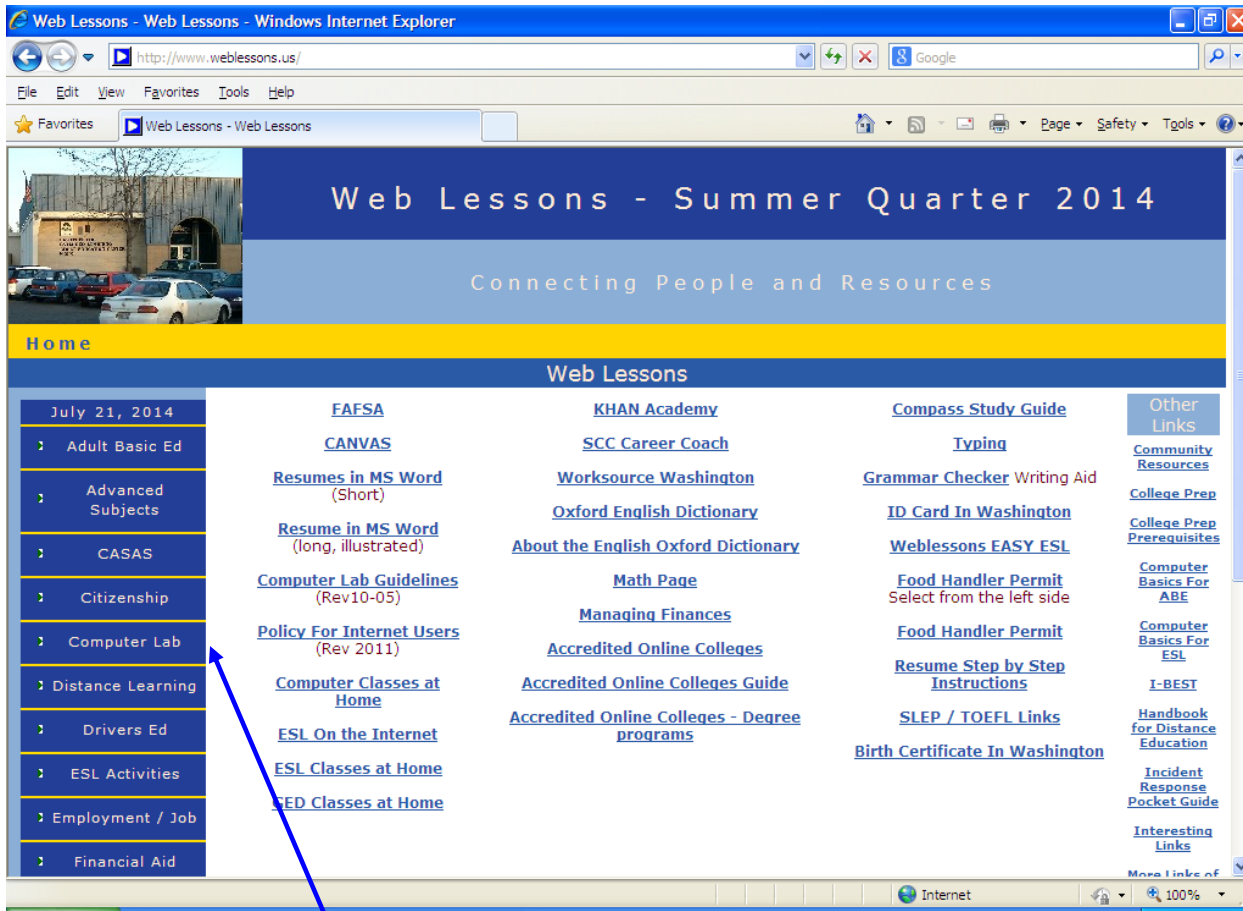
Web Lessons - Web Lessons - Windows Internet Explorer

http://www.weblessons.us/

Google

File Edit View Favorites Tools Help

Favorites | Web Lessons - Web Lessons

Page ▾ Safety ▾ Tools ▾

Web Lessons - Summer Quarter 2014

Connecting People and Resources

Home

Web Lessons

July 21, 2014
Adult Basic Ed
Advanced Subjects
CASAS
Citizenship
Computer Lab
Distance Learning
Drivers Ed
ESL Activities
Employment / Job
Financial Aid

FAFSA
CANVAS
Resumes in MS Word (Short)
Resume in MS Word (long, illustrated)
Computer Lab Guidelines (Rev10-05)
Policy For Internet Users (Rev 2011)
Computer Classes at Home
ESL On the Internet
ESL Classes at Home
GED Classes at Home

KHAN Academy
SCC Career Coach
Worksource Washington
Oxford English Dictionary
About the English Oxford Dictionary
Math Page
Managing Finances
Accredited Online Colleges
Accredited Online Colleges Guide
Accredited Online Colleges - Degree programs

Compass Study Guide
Typing
Grammar Checker Writing Aid
ID Card In Washington
Weblessons EASY ESL
Food Handler Permit Select from the left side
Food Handler Permit
Resume Step by Step Instructions
SLEP / TOEFL Links
Birth Certificate In Washington

Other Links
Community Resources
College Prep
College Prep Prerequisites
Computer Basics For ABE
Computer Basics For ESL
I-BEST
Handbook for Distance Education
Incident Response Pocket Guide
Interesting Links
More Links of

Internet
100%